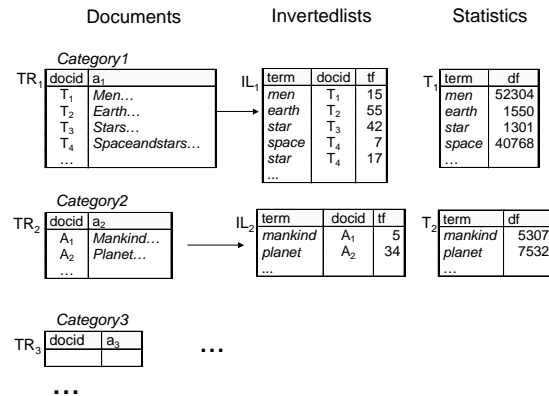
Documents

Invertedlists

Statistics

Category1

$TR_1$

| docid | $a_1$ |
|---|---|
| $T_1$ | Men… |
| $T_2$ | Earth… |
| $T_3$ | Stars… |
| $T_4$ | Spaceandstars… |
| … | |

$IL_1$

| term | docid | tf |
|---|---|---|
| men | $T_1$ | 15 |
| earth | $T_2$ | 55 |
| star | $T_3$ | 42 |
| space | $T_4$ | 7 |
| star | $T_4$ | 17 |
| ... | | |

$T_1$

| term | df |
|---|---|
| men | 52304 |
| earth | 1550 |
| star | 1301 |
| space | 40768 |
| … | |

Category2

$TR_2$

| docid | $a_2$ |
|---|---|
| $A_1$ | Mankind… |
| $A_2$ | Planet… |
| … | |

$IL_2$

| term | docid | tf |
|---|---|---|
| mankind | $A_1$ | 5 |
| planet | $A_2$ | 34 |
| ... | | |

$T_2$

| term | df |
|---|---|
| mankind | 5307 |
| planet | 7532 |
| … | |

Category3

$TR_3$

| docid | $a_3$ |
|---|---|

…

…